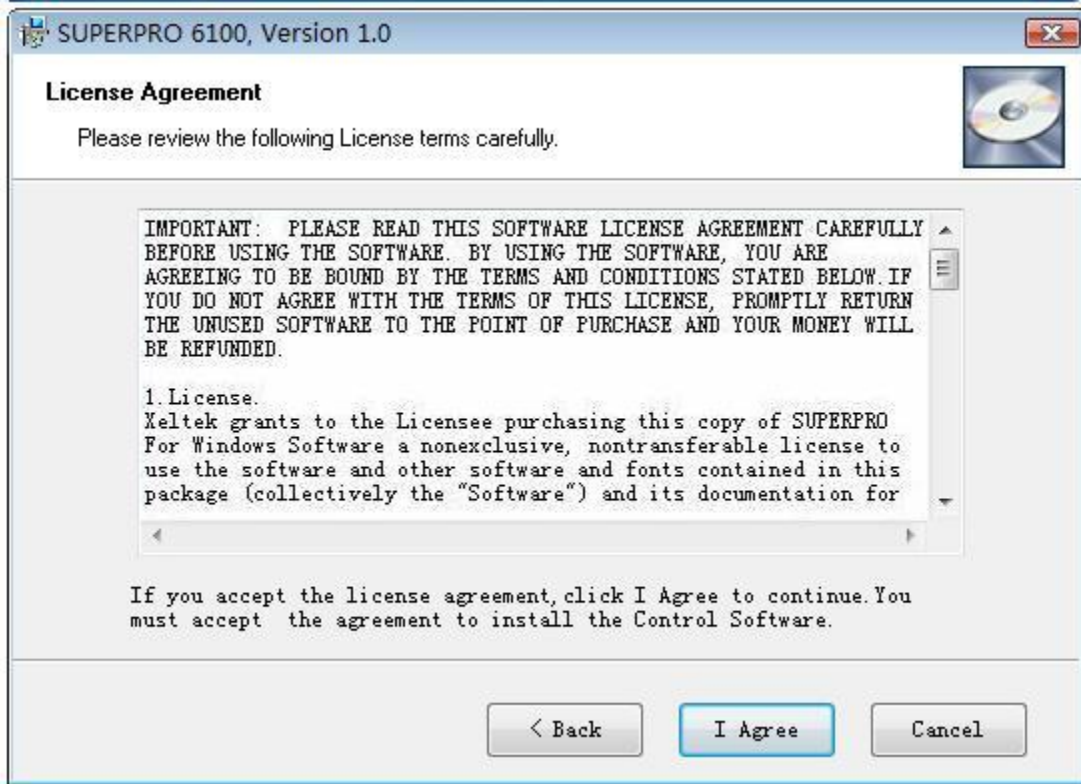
SUPERPRO 6100, Version 1.0

License Agreement

Please review the following License terms carefully.

IMPORTANT: PLEASE READ THIS SOFTWARE LICENSE AGREEMENT CAREFULLY BEFORE USING THE SOFTWARE. BY USING THE SOFTWARE, YOU ARE AGREEING TO BE BOUND BY THE TERMS AND CONDITIONS STATED BELOW.IF YOU DO NOT AGREE WITH THE TERMS OF THIS LICENSE, PROMPTLY RETURN THE UNUSED SOFTWARE TO THE POINT OF PURCHASE AND YOUR MONEY WILL BE REFUNDED.

1.License.
Xeltek grants to the Licensee purchasing this copy of SUPERPRO For Windows Software a nonexclusive, nontransferable license to use the software and other software and fonts contained in this package (collectively the "Software") and its documentation for

If you accept the license agreement,click I Agree to continue.You must accept the agreement to install the Control Software.

< Back

I Agree

Cancel